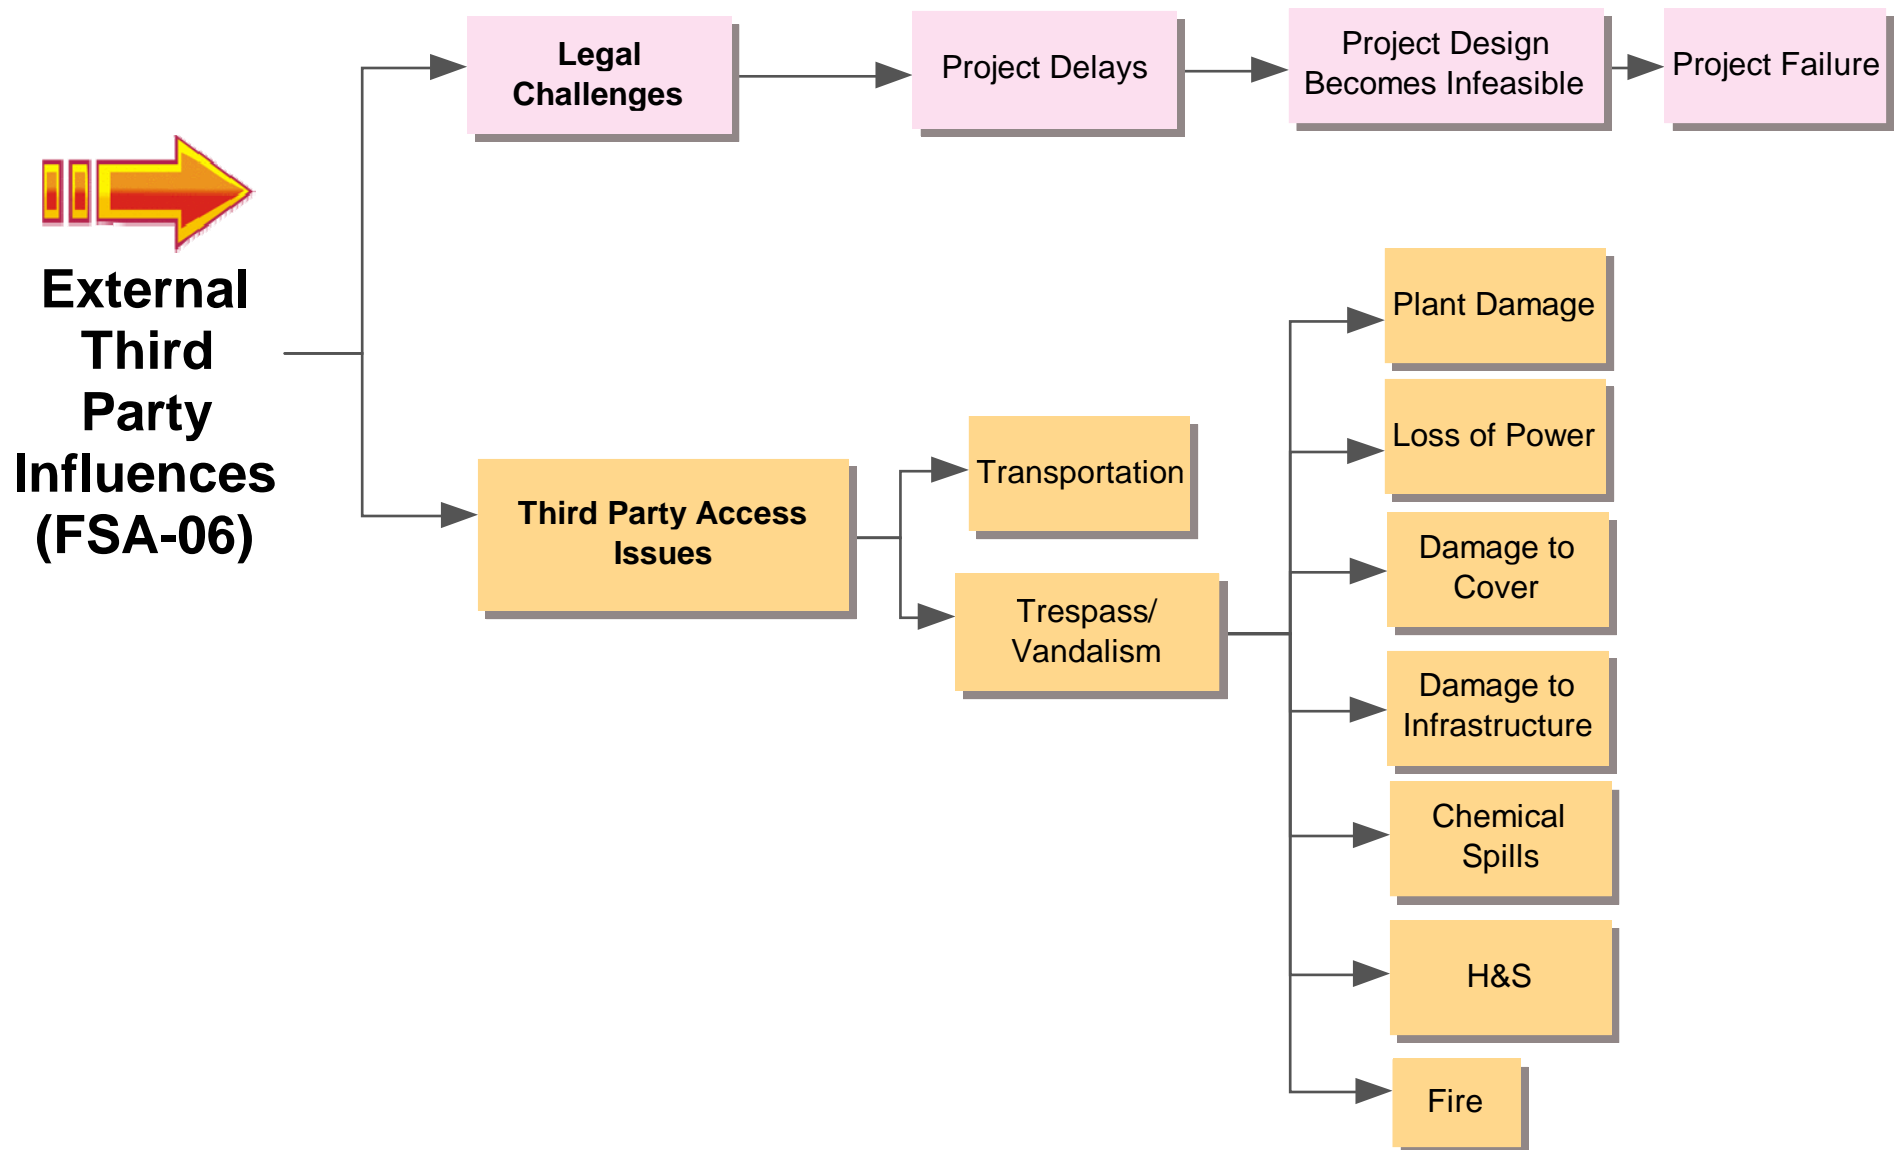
External Third Party Influences (FSA-06)

Legal Challenges

Project Delays

Project Design Becomes Infeasible

Project Failure

Third Party Access Issues

Transportation

Trespass/ Vandalism

Plant Damage

Loss of Power

Damage to Cover

Damage to Infrastructure

Chemical Spills

H&S

Fire